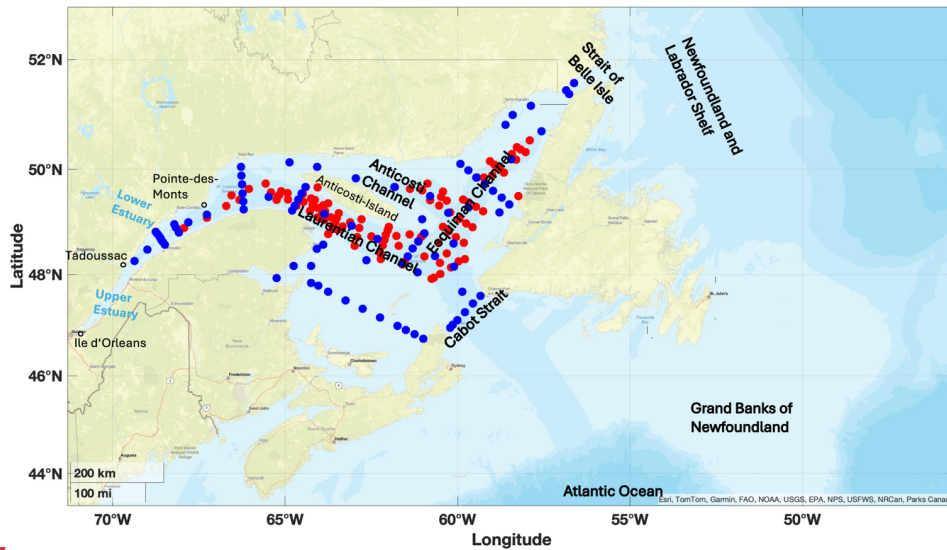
52°N
50°N
48°N
46°N
44°N
Latitude
70°W
65°W
60°W
55°W
50°W
Longitude

Strait of Belle Isle
Newfoundland and Labrador Shelf
Anticosti Channel
Esquiman Channel
Anticosti-Island
Laurentian Channel
Pointe-des-Monts
Lower Estuary
Tadoussac
Upper Estuary
Ile d'Orleans
Cabot Strait
Grand Banks of Newfoundland
Atlantic Ocean
200 km
100 mi
Esri, TomTom, Garmin, FAO, NOAA, USGS, EPA, NPS, USFWS, NRCan, Parks Canad